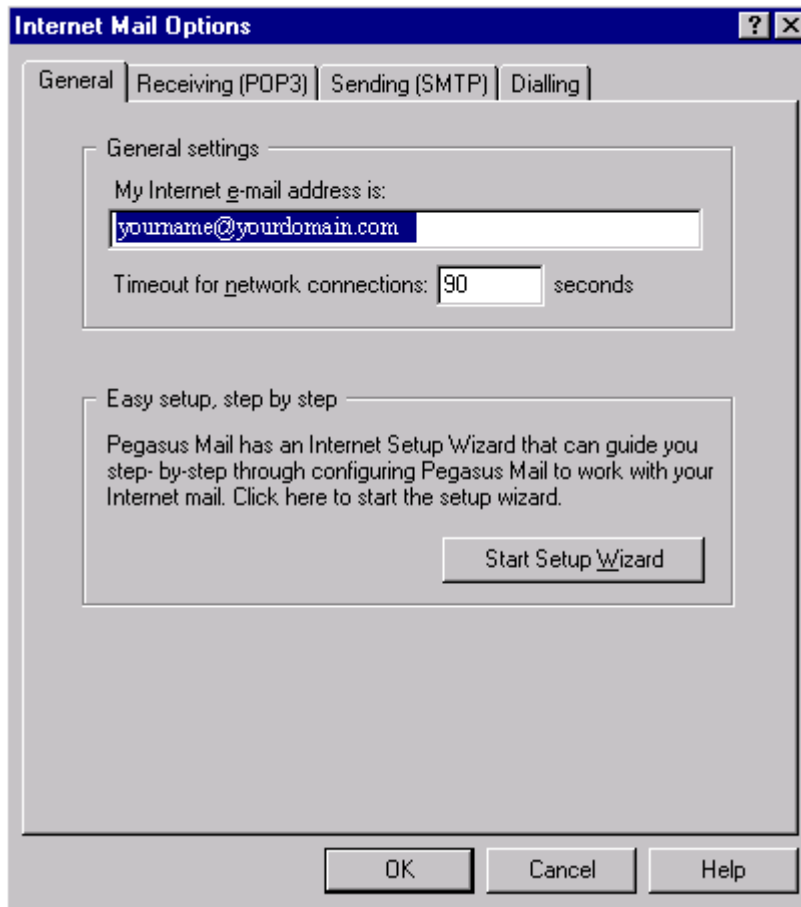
Internet Mail Options

? X

General | Receiving (POP3) | Sending (SMTP) | Dialling

General settings

My Internet e-mail address is:

yourname@yourdomain.com

Timeout for network connections: 90 seconds

Easy setup, step by step

Pegasus Mail has an Internet Setup Wizard that can guide you step- by-step through configuring Pegasus Mail to work with your Internet mail. Click here to start the setup wizard.

Start Setup Wizard

OK | Cancel | Help